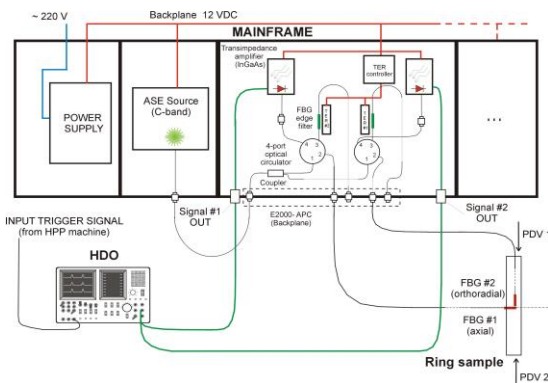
~ 220 V

Backplane 12 VDC

MAINFRAME

POWER SUPPLY

ASE Source (C-band)

Transimpedance amplifier (InGaAs)

TER controller

FBG edge filter

4-port optical circulator

Coupler

E2000- APC (Backplane)

...

Signal #1 OUT

Signal #2 OUT

INPUT TRIGGER SIGNAL (from HPP machine)

HDO

PDV 1

FBG #2 (orthoradial)

FBG #1 (axial)

Ring sample

PDV 2